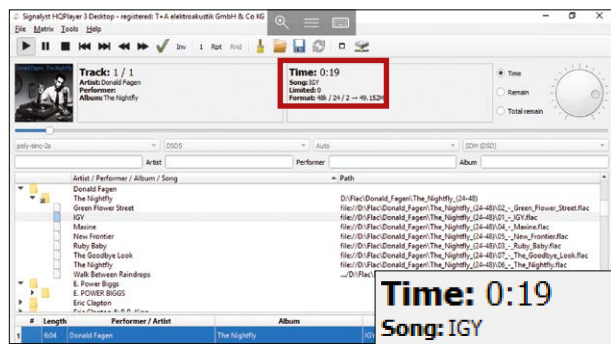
Signalyst HQPlayer 3 Desktop - registered: T+A elektroakustik GmbH & Co KG

File Matrix Tools Help

Inv 1 Rpt Rnd

Track: 1 / 1
Artist: Donald Fagen
Performer:
Album: The Nightfly

Time: 0:19
Song: IGY
Limited: 0
Format: 48k / 24 / 2 → 49.152M

Time
Remain
Total remain

poly-sinc-2s DSD5 Auto SDM (DSD)

Artist Performer Album

| Artist / Performer / Album / Song | Path |
|---|---|
| Donald Fagen | |
| The Nightfly | D:\Flac\Donald_Fagen\The_Nightfly_(24-48) |
| Green Flower Street | file:///D:/Flac/Donald_Fagen/The_Nightfly_(24-48)/02_-_Green_Flower_Street.flac |
| IGY | file:///D:/Flac/Donald_Fagen/The_Nightfly_(24-48)/01_-_IGY.flac |
| Maxine | file:///D:/Flac/Donald_Fagen/The_Nightfly_(24-48)/03_-_Maxine.flac |
| New Frontier | file:///D:/Flac/Donald_Fagen/The_Nightfly_(24-48)/04_-_New_Frontier.flac |
| Ruby Baby | file:///D:/Flac/Donald_Fagen/The_Nightfly_(24-48)/05_-_Ruby_Baby.flac |
| The Goodbye Look | file:///D:/Flac/Donald_Fagen/The_Nightfly_(24-48)/06_-_The_Goodbye_Look.flac |
| The Nightfly | file:///D:/Flac/Donald_Fagen/The_Nightfly_(24-48)/07_-_The_Nightfly.flac |
| Walk Between Raindrops | .../D:\Flac\ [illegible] |
| E. Power Biggs | |
| E. POWER BIGGS | |
| Eric Clapton | |
| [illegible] | |

| # | Length | Performer / Artist | Album |
|---|---|---|---|
| 1 | 6:04 | Donald Fagen | The Nightfly |

Time: 0:19
Song: IGY